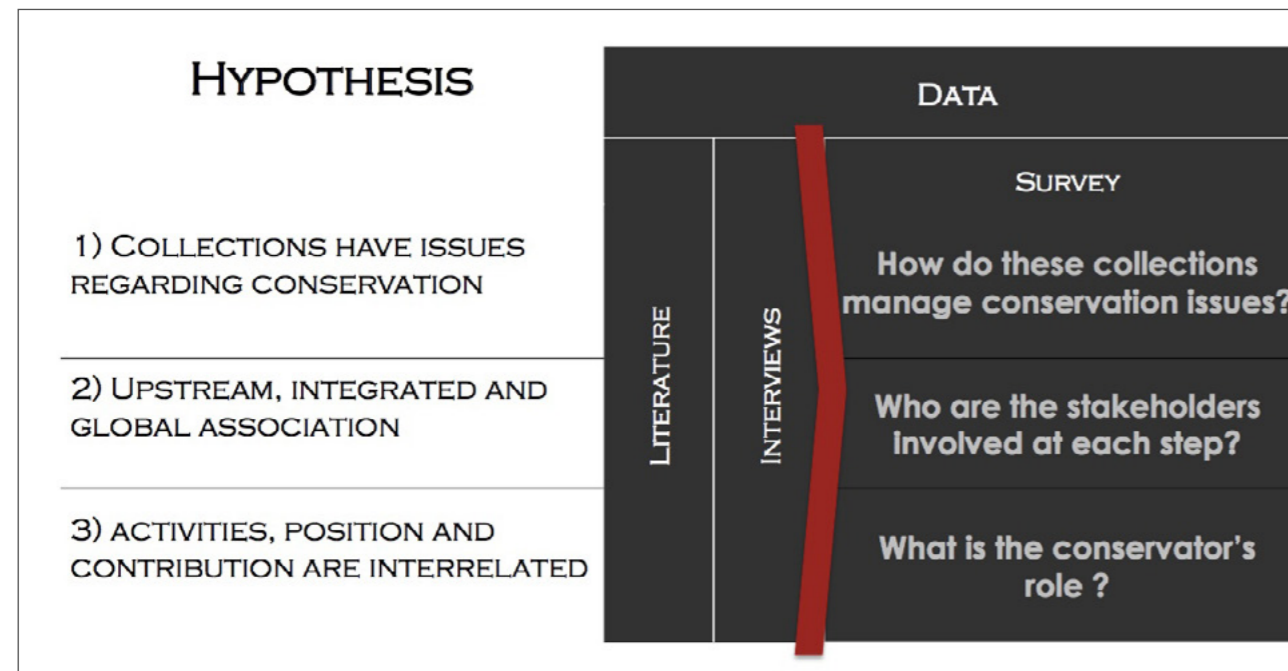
Hypothesis

1) Collections have issues regarding conservation

2) Upstream, integrated and global association

3) activities, position and contribution are interrelated

Data

Literature

Interviews

Survey

How do these collections manage conservation issues?

Who are the stakeholders involved at each step?

What is the conservator's role ?